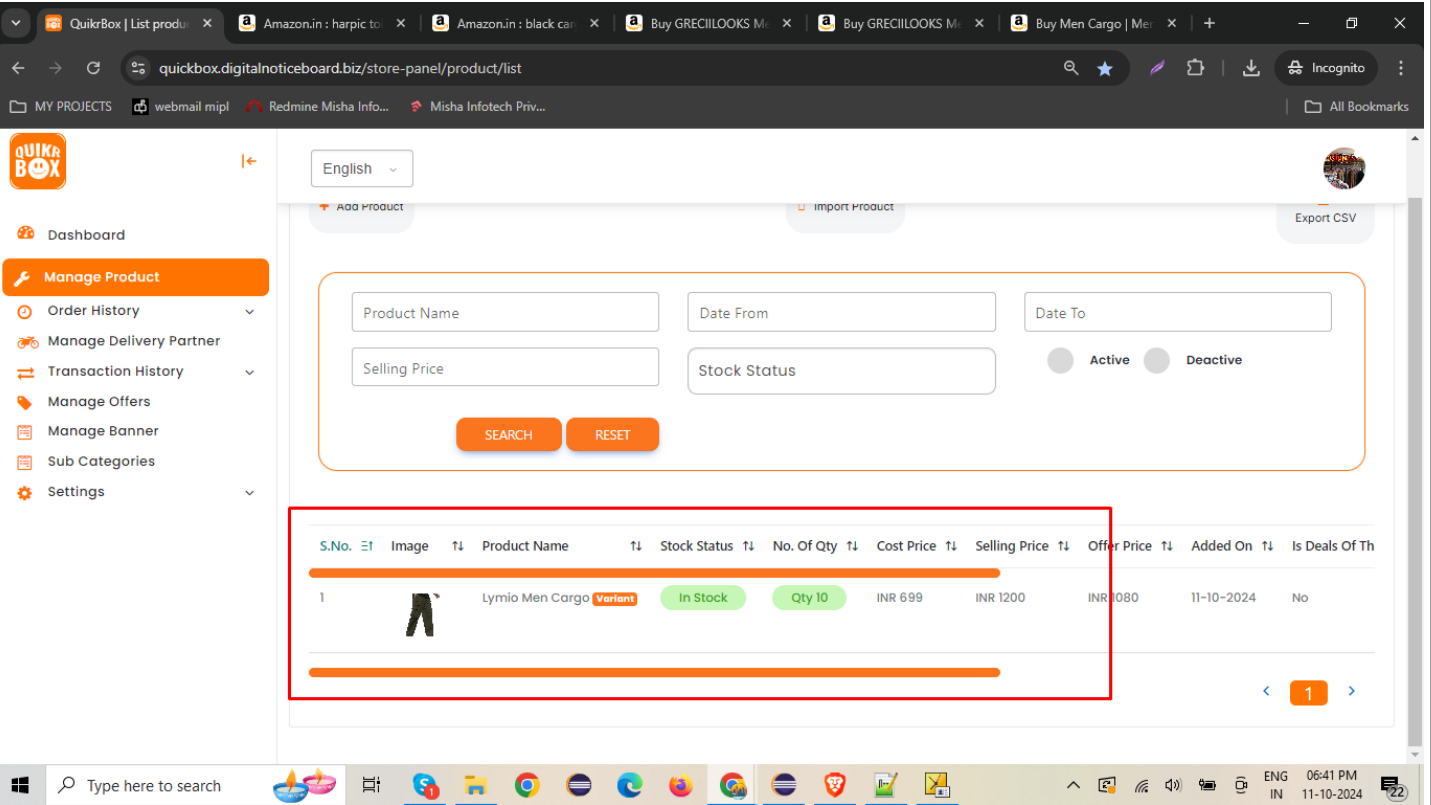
QuikrBox | List produ ×
Amazon.in : harpic to ×
Amazon.in : black ca ×
Buy GRECIILOOKS M ×
Buy GRECIILOOKS M ×
Buy Men Cargo | Me ×
+

quickbox.digitalnoticeboard.biz/store-panel/product/list

Incognito

MY PROJECTS
webmail mipl
Redmine Misha Info...
Misha Infotech Priv...
All Bookmarks

QUIKR BOX

Dashboard
Manage Product
Order History
Manage Delivery Partner
Transaction History
Manage Offers
Manage Banner
Sub Categories
Settings

English

Add Product
Import Product
Export CSV

Product Name
Date From
Date To
Selling Price
Stock Status
Active
Deactive

SEARCH
RESET

| S.No. | Image | Product Name | Stock Status | No. Of Qty | Cost Price | Selling Price | Offer Price | Added On | Is Deals Of Th |
|---|---|---|---|---|---|---|---|---|---|
| 1 | | Lymio Men Cargo Variant | In Stock | Qty 10 | INR 699 | INR 1200 | INR 1080 | 11-10-2024 | No |

‹ 1 ›

Type here to search
ENG IN
06:41 PM
11-10-2024
22